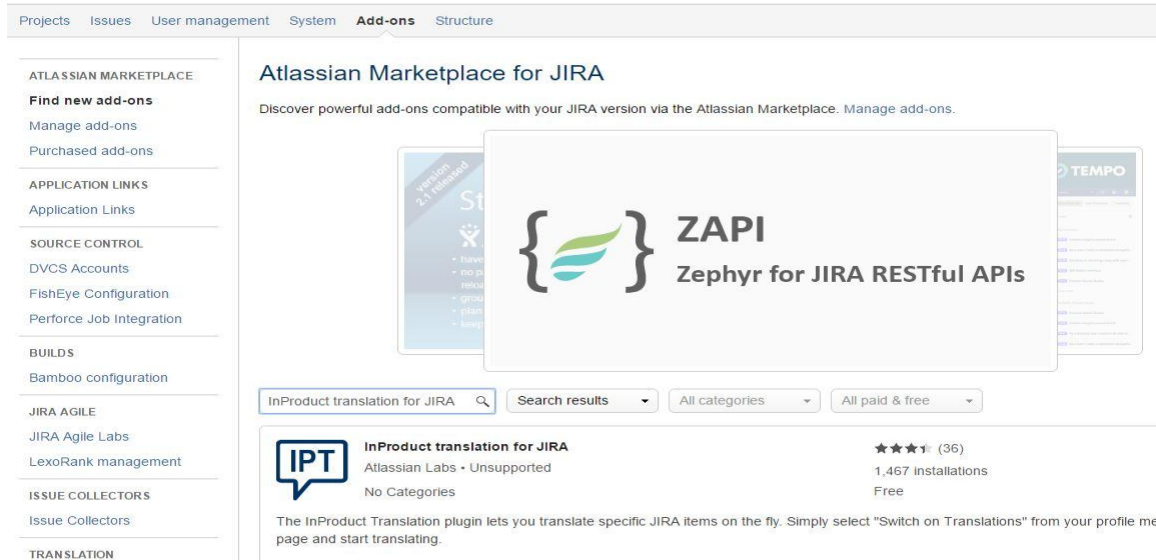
Projects Issues User management System Add-ons Structure

ATLASSIAN MARKETPLACE
Find new add-ons
Manage add-ons
Purchased add-ons

APPLICATION LINKS
Application Links

SOURCE CONTROL
DVCS Accounts
FishEye Configuration
Perforce Job Integration

BUILDS
Bamboo configuration

JIRA AGILE
JIRA Agile Labs
LexoRank management

ISSUE COLLECTORS
Issue Collectors

TRANSLATION

Atlassian Marketplace for JIRA

Discover powerful add-ons compatible with your JIRA version via the Atlassian Marketplace. Manage add-ons.

version 2.1 released
St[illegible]

TEMPO

ZAPI
Zephyr for JIRA RESTful APIs

InProduct translation for JIRA
Search results
All categories
All paid & free

IPT
InProduct translation for JIRA
Atlassian Labs • Unsupported
No Categories
(36)
1,467 installations
Free

The InProduct Translation plugin lets you translate specific JIRA items on the fly. Simply select "Switch on Translations" from your profile me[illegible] page and start translating.